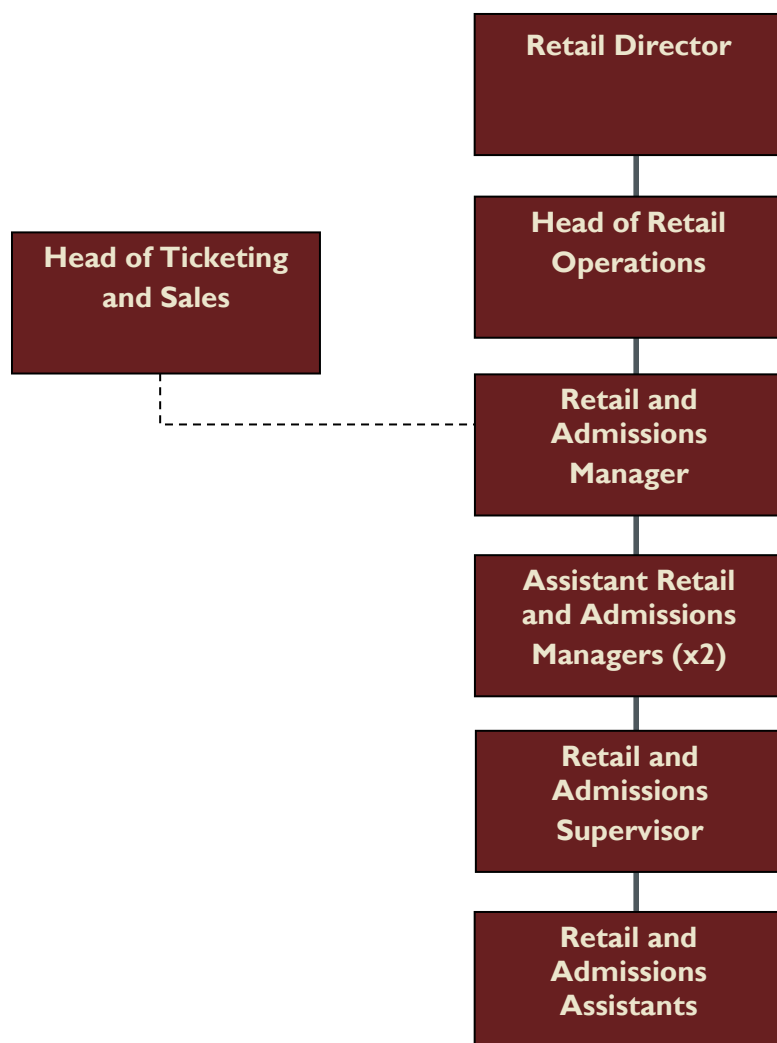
Retail Director

Head of Ticketing and Sales

Head of Retail Operations

Retail and Admissions Manager

Assistant Retail and Admissions Managers (x2)

Retail and Admissions Supervisor

Retail and Admissions Assistants